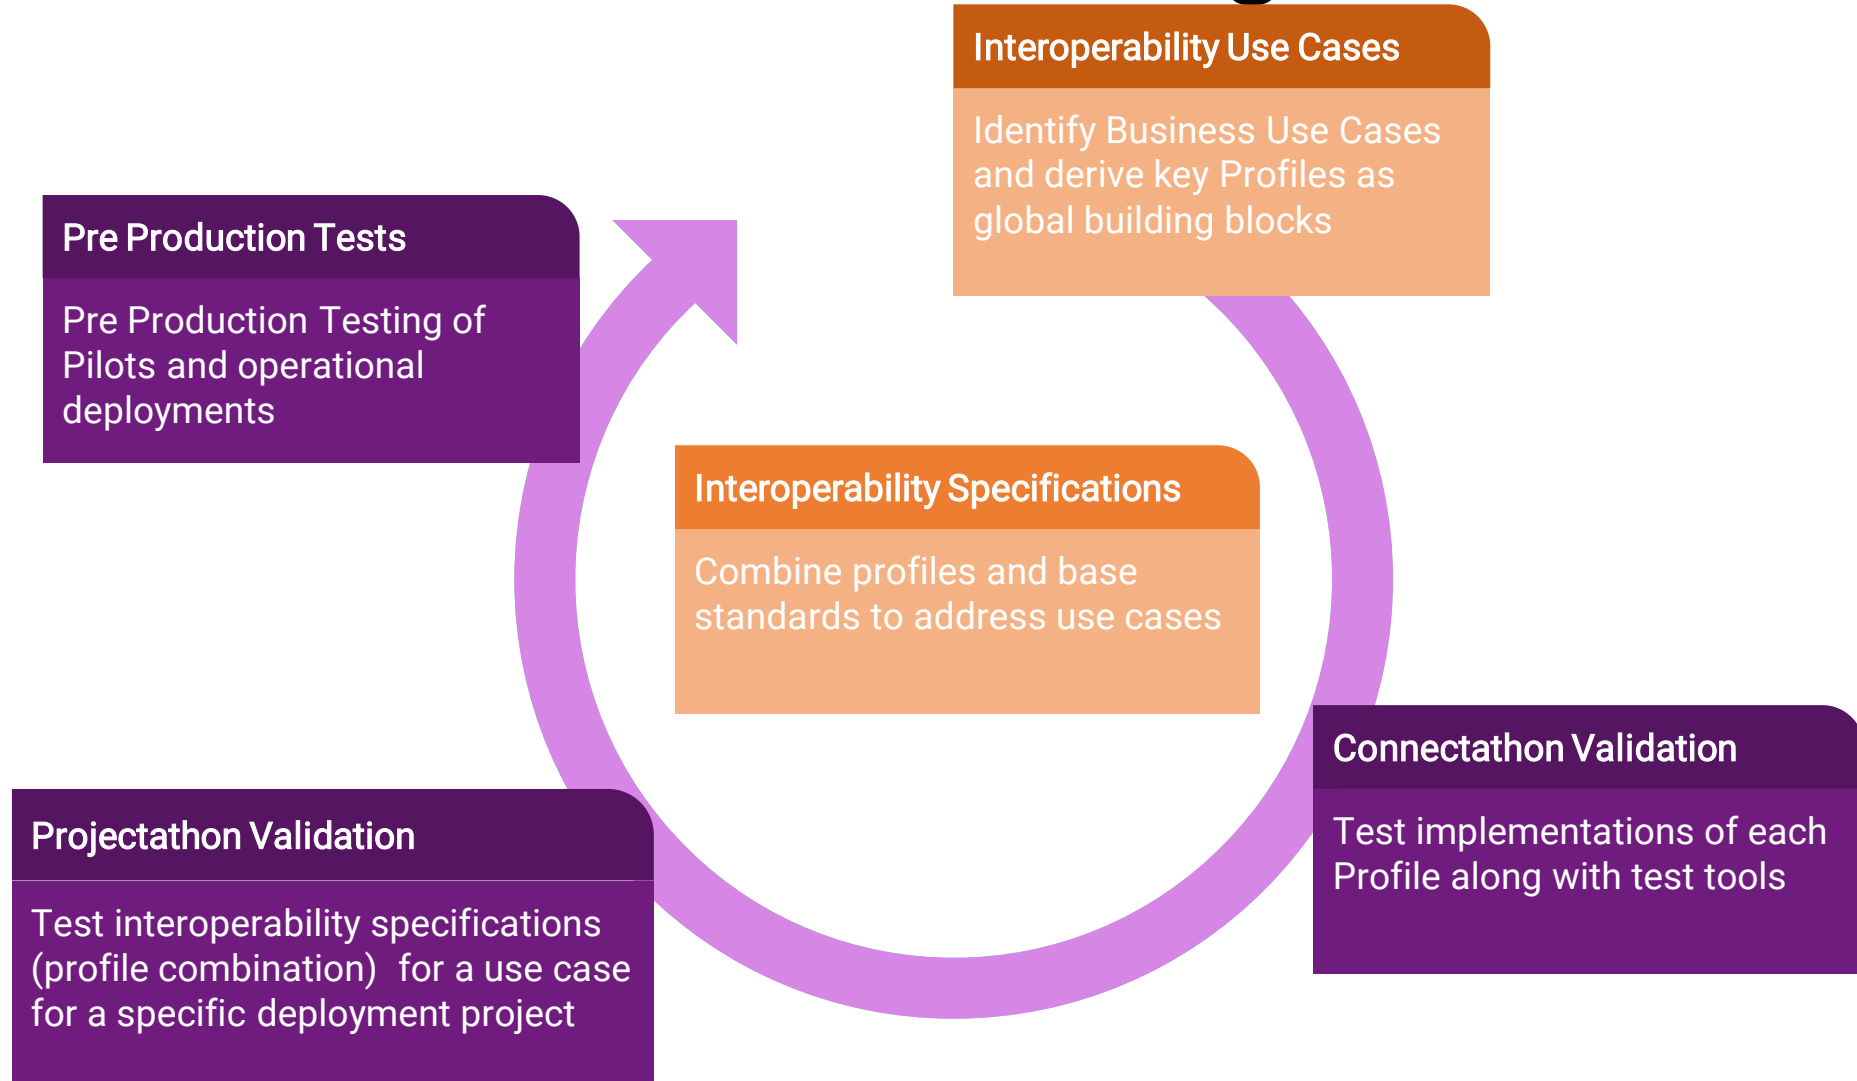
Interoperability Use Cases

Identify Business Use Cases and derive key Profiles as global building blocks

Pre Production Tests

Pre Production Testing of Pilots and operational deployments

Interoperability Specifications

Combine profiles and base standards to address use cases

Connectathon Validation

Test implementations of each Profile along with test tools

Projectathon Validation

Test interoperability specifications (profile combination) for a use case for a specific deployment project